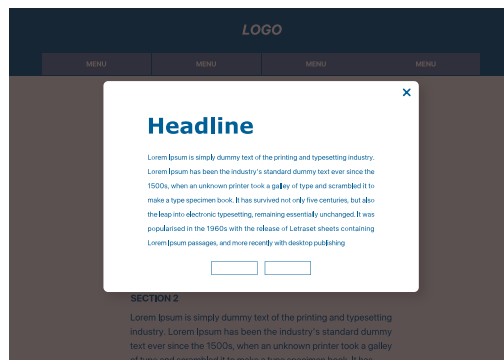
LOGO

MENU MENU MENU MENU

×

Headline

Lorem Ipsum is simply dummy text of the printing and typesetting industry. Lorem Ipsum has been the industry's standard dummy text ever since the 1500s, when an unknown printer took a galley of type and scrambled it to make a type specimen book. It has survived not only five centuries, but also the leap into electronic typesetting, remaining essentially unchanged. It was popularised in the 1960s with the release of Letraset sheets containing Lorem Ipsum passages, and more recently with desktop publishing

SECTION 2

Lorem Ipsum is simply dummy text of the printing and typesetting industry. Lorem Ipsum has been the industry's standard dummy text ever since the 1500s, when an unknown printer took a galley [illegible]